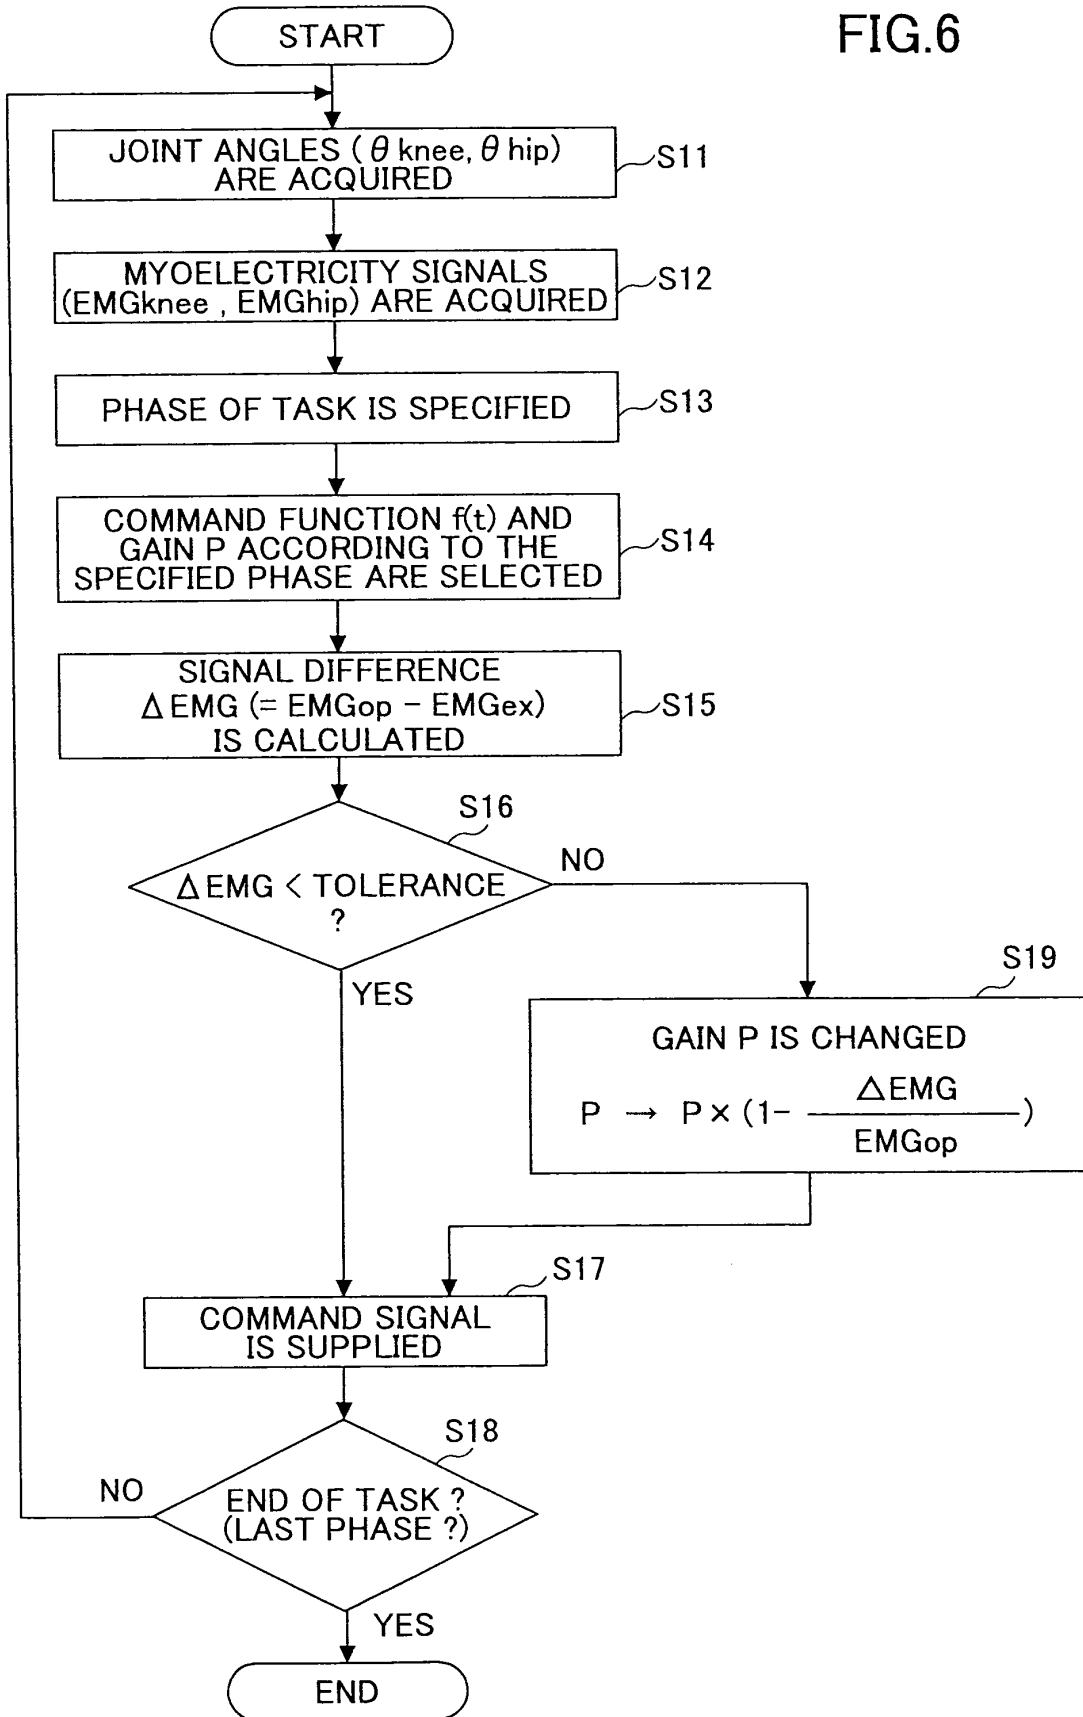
FIG.6

START

JOINT ANGLES ( $\theta$ knee, $\theta$ hip) ARE ACQUIRED

S11

MYOELECTRICITY SIGNALS (EMGknee , EMGhip) ARE ACQUIRED

S12

PHASE OF TASK IS SPECIFIED

S13

COMMAND FUNCTION f(t) AND GAIN P ACCORDING TO THE SPECIFIED PHASE ARE SELECTED

S14

SIGNAL DIFFERENCE $\Delta$EMG (= EMGop − EMGex) IS CALCULATED

S15

S16

$\Delta$EMG < TOLERANCE ?

NO

YES

S19

GAIN P IS CHANGED

$P \rightarrow P \times (1 - \frac{\Delta EMG}{EMGop})$

S17

COMMAND SIGNAL IS SUPPLIED

S18

NO

END OF TASK ? (LAST PHASE ?)

YES

END